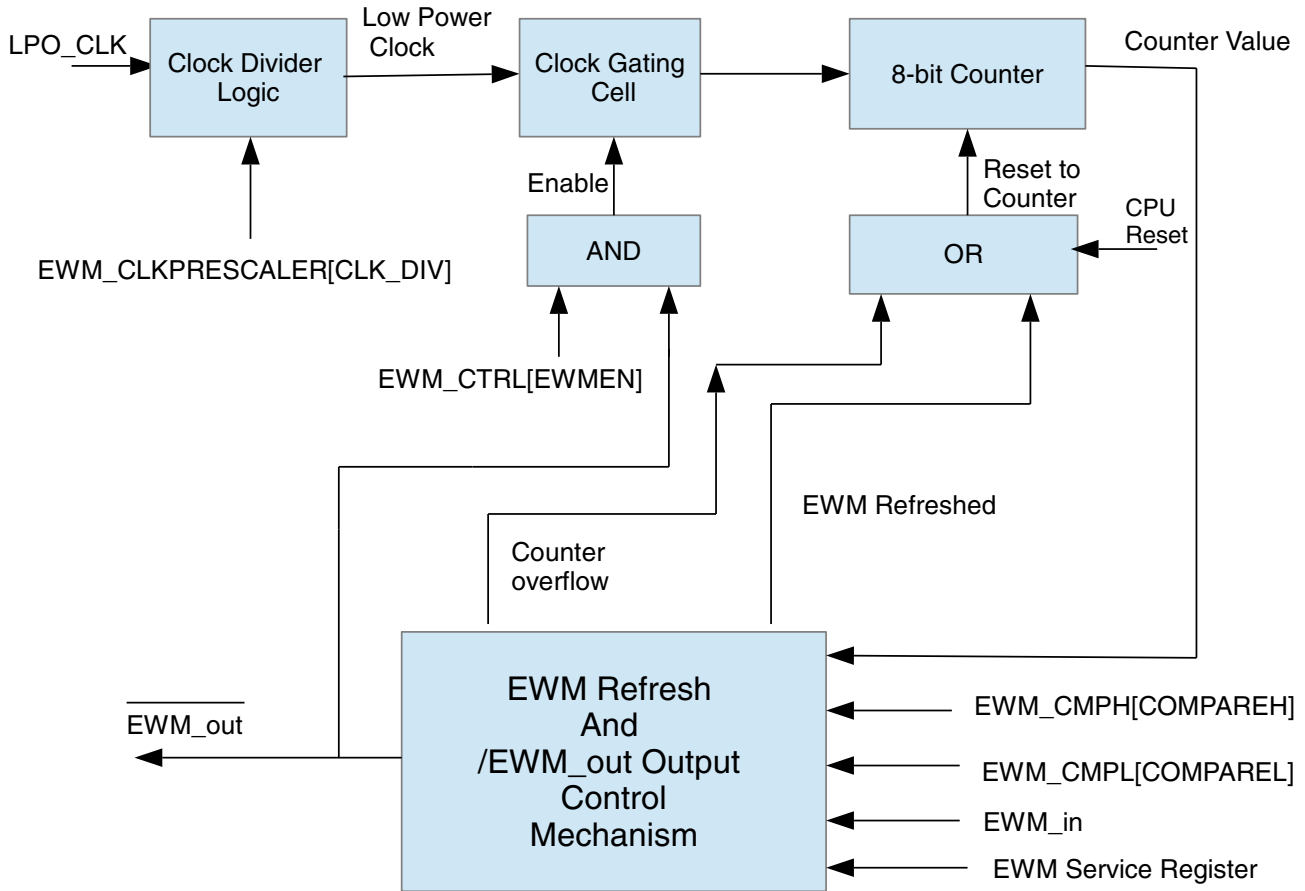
LPO_CLK

Clock Divider Logic

Low Power Clock

Clock Gating Cell

8-bit Counter

Counter Value

EWM_CLKPRESCALER[CLK_DIV]

Enable

AND

Reset to Counter

CPU Reset

OR

EWM_CTRL[EWMEN]

EWM Refreshed

Counter overflow

$\overline{\text{EWM\_out}}$

EWM Refresh And /EWM_out Output Control Mechanism

EWM_CMPH[COMPAREH]

EWM_CMPL[COMPAREL]

EWM_in

EWM Service Register